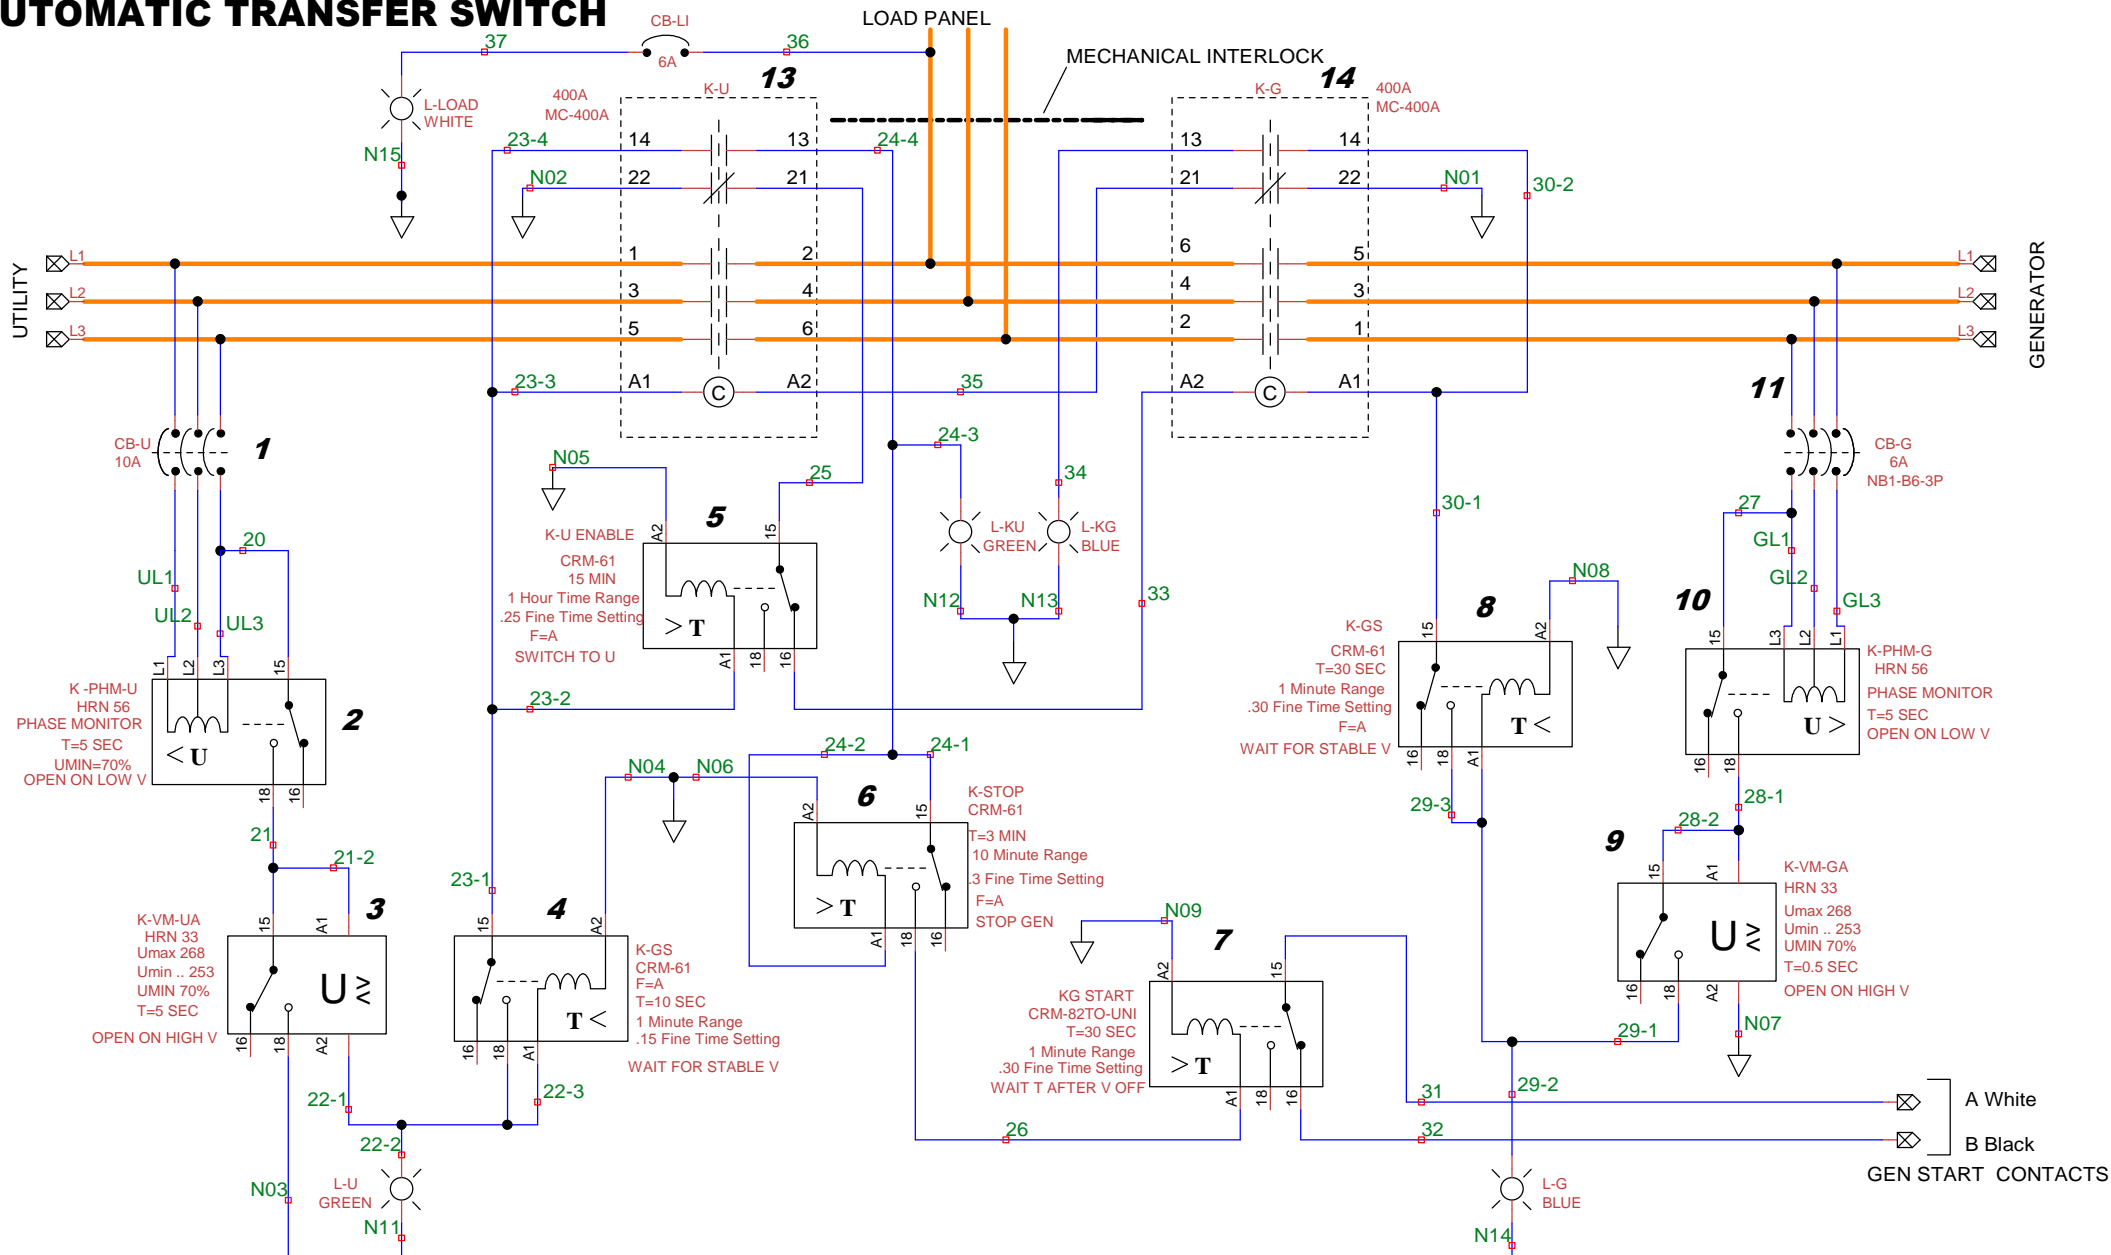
UTOMATIC TRANSFER SWITCH

CB-LI 6A
37
36
LOAD PANEL
MECHANICAL INTERLOCK
L-LOAD WHITE
N15
400A MC-400A
K-U
13
14
K-G
400A MC-400A
23-4
14
13
24-4
13
14
N02
22
21
21
22
N01
30-2
UTILITY
L1
L2
L3
1
2
3
4
5
6
6
5
4
3
2
1
L1
L2
L3
GENERATOR
23-3
A1
C
A2
35
A2
C
A1
11
CB-U 10A
1
24-3
34
CB-G 6A NB1-B6-3P
N05
25
30-1
27
20
K-U ENABLE
5
L-KU GREEN
L-KG BLUE
GL1
UL1
CRM-61 15 MIN 1 Hour Time Range .25 Fine Time Setting F=A SWITCH TO U
A2
15
>T
A1
18
16
N12
N13
33
N08
GL2
10
UL2
UL3
8
GL3
K -PHM-U HRN 56 PHASE MONITOR T=5 SEC UMIN=70% OPEN ON LOW V
L1
L2
L3
15
<U
18
16
2
23-2
K-GS CRM-61 T=30 SEC 1 Minute Range .30 Fine Time Setting F=A WAIT FOR STABLE V
15
A2
T<
16
18
A1
L3
L2
L1
15
K-PHM-G HRN 56 PHASE MONITOR T=5 SEC OPEN ON LOW V
U>
16
18
24-2
24-1
21
N04
N06
6
K-STOP CRM-61 T=3 MIN 10 Minute Range .3 Fine Time Setting F=A STOP GEN
A2
15
>T
A1
18
16
29-3
28-1
28-2
21-2
9
23-1
3
4
K-VM-UA HRN 33 Umax 268 Umin .. 253 UMIN 70% T=5 SEC OPEN ON HIGH V
15
A1
U ≷
16
18
A2
15
A2
T<
16
18
A1
K-GS CRM-61 F=A T=10 SEC 1 Minute Range .15 Fine Time Setting WAIT FOR STABLE V
N09
7
KG START CRM-82TO-UNI T=30 SEC 1 Minute Range .30 Fine Time Setting WAIT T AFTER V OFF
A2
15
>T
A1
18
16
15
A1
U ≷
16
18
A2
K-VM-GA HRN 33 Umax 268 Umin .. 253 UMIN 70% T=0.5 SEC OPEN ON HIGH V
N07
29-1
22-1
22-3
31
29-2
A White
22-2
26
32
B Black
GEN START CONTACTS
N03
L-U GREEN
N11
L-G BLUE
N14